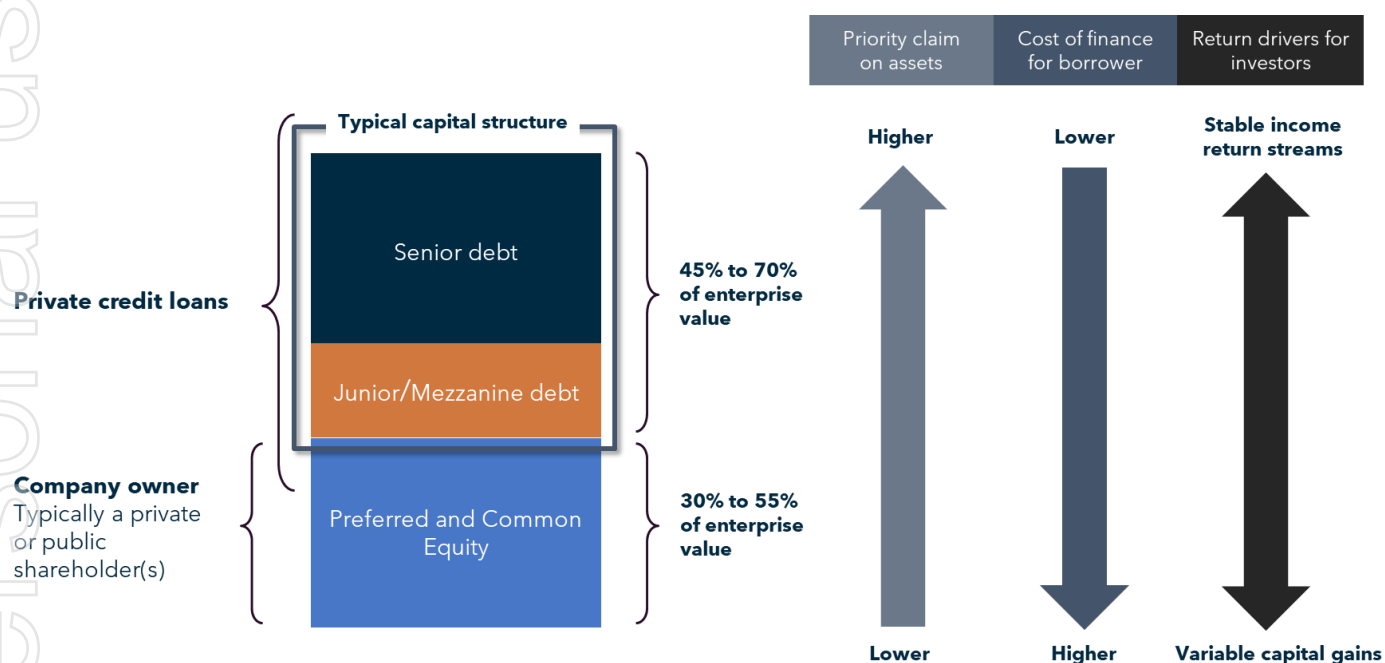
Priority claim on assets

Cost of finance for borrower

Return drivers for investors

Typical capital structure

Higher

Lower

Stable income return streams

Senior debt

45% to 70% of enterprise value

Private credit loans

Junior/Mezzanine debt

Company owner
Typically a private or public shareholder(s)

Preferred and Common Equity

30% to 55% of enterprise value

Lower

Higher

Variable capital gains